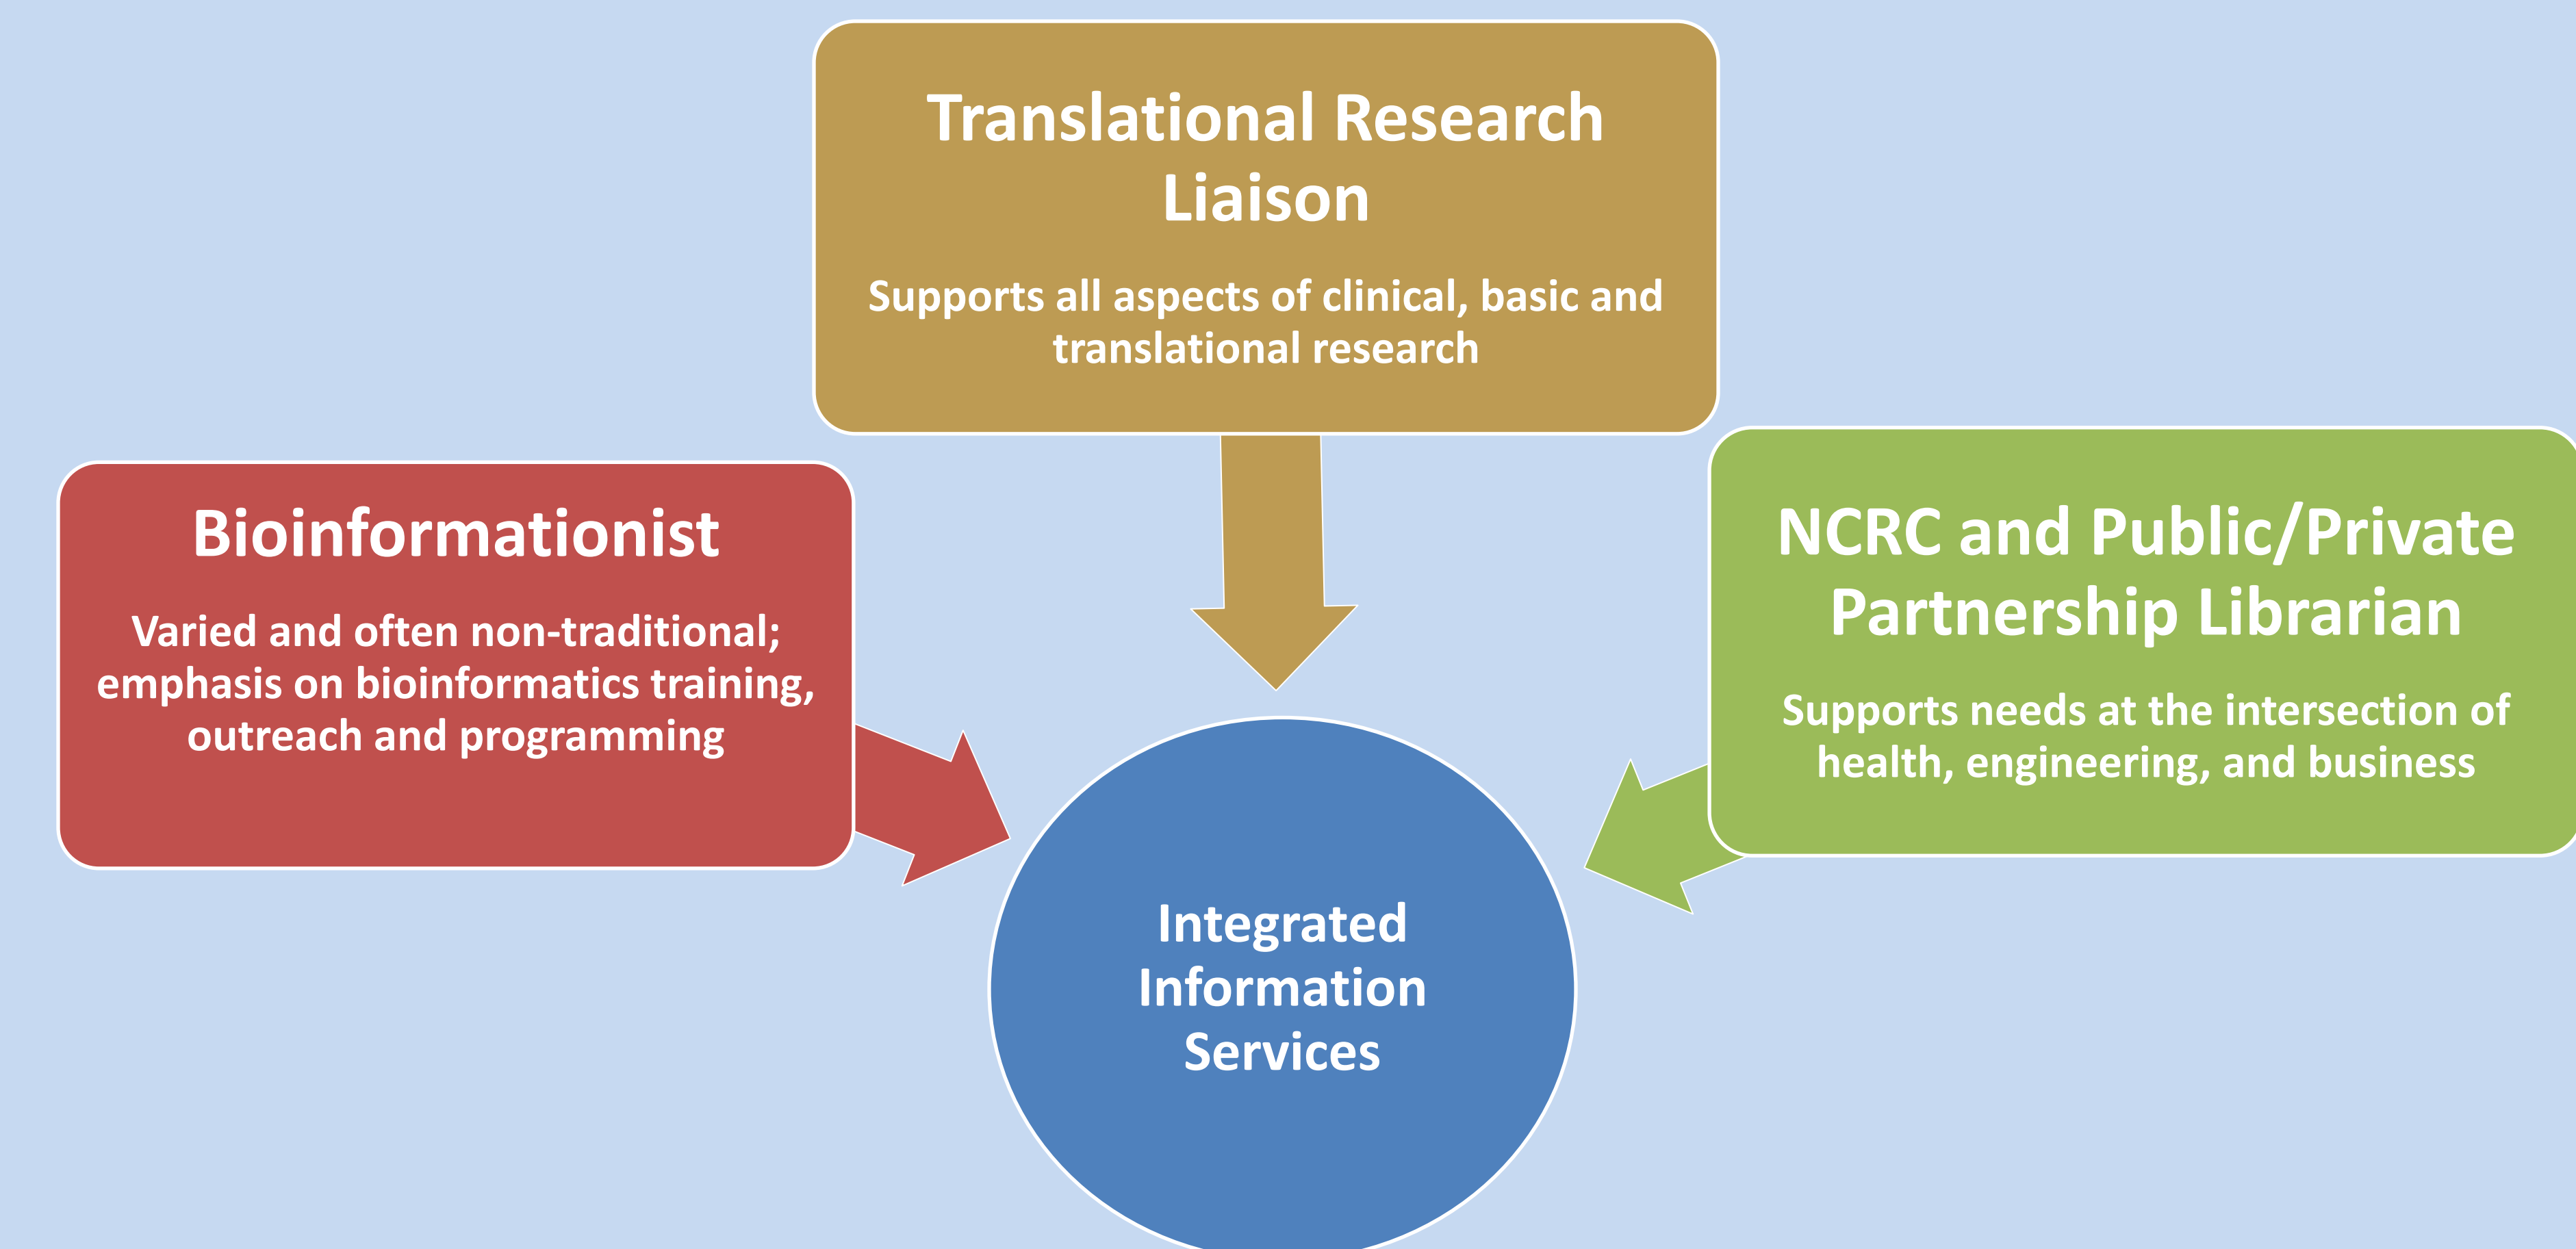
Translational Research Liaison

Supports all aspects of clinical, basic and translational research

Bioinformationist

Varied and often non-traditional; emphasis on bioinformatics training, outreach and programming

NCRC and Public/Private Partnership Librarian

Supports needs at the intersection of health, engineering, and business

Integrated Information Services